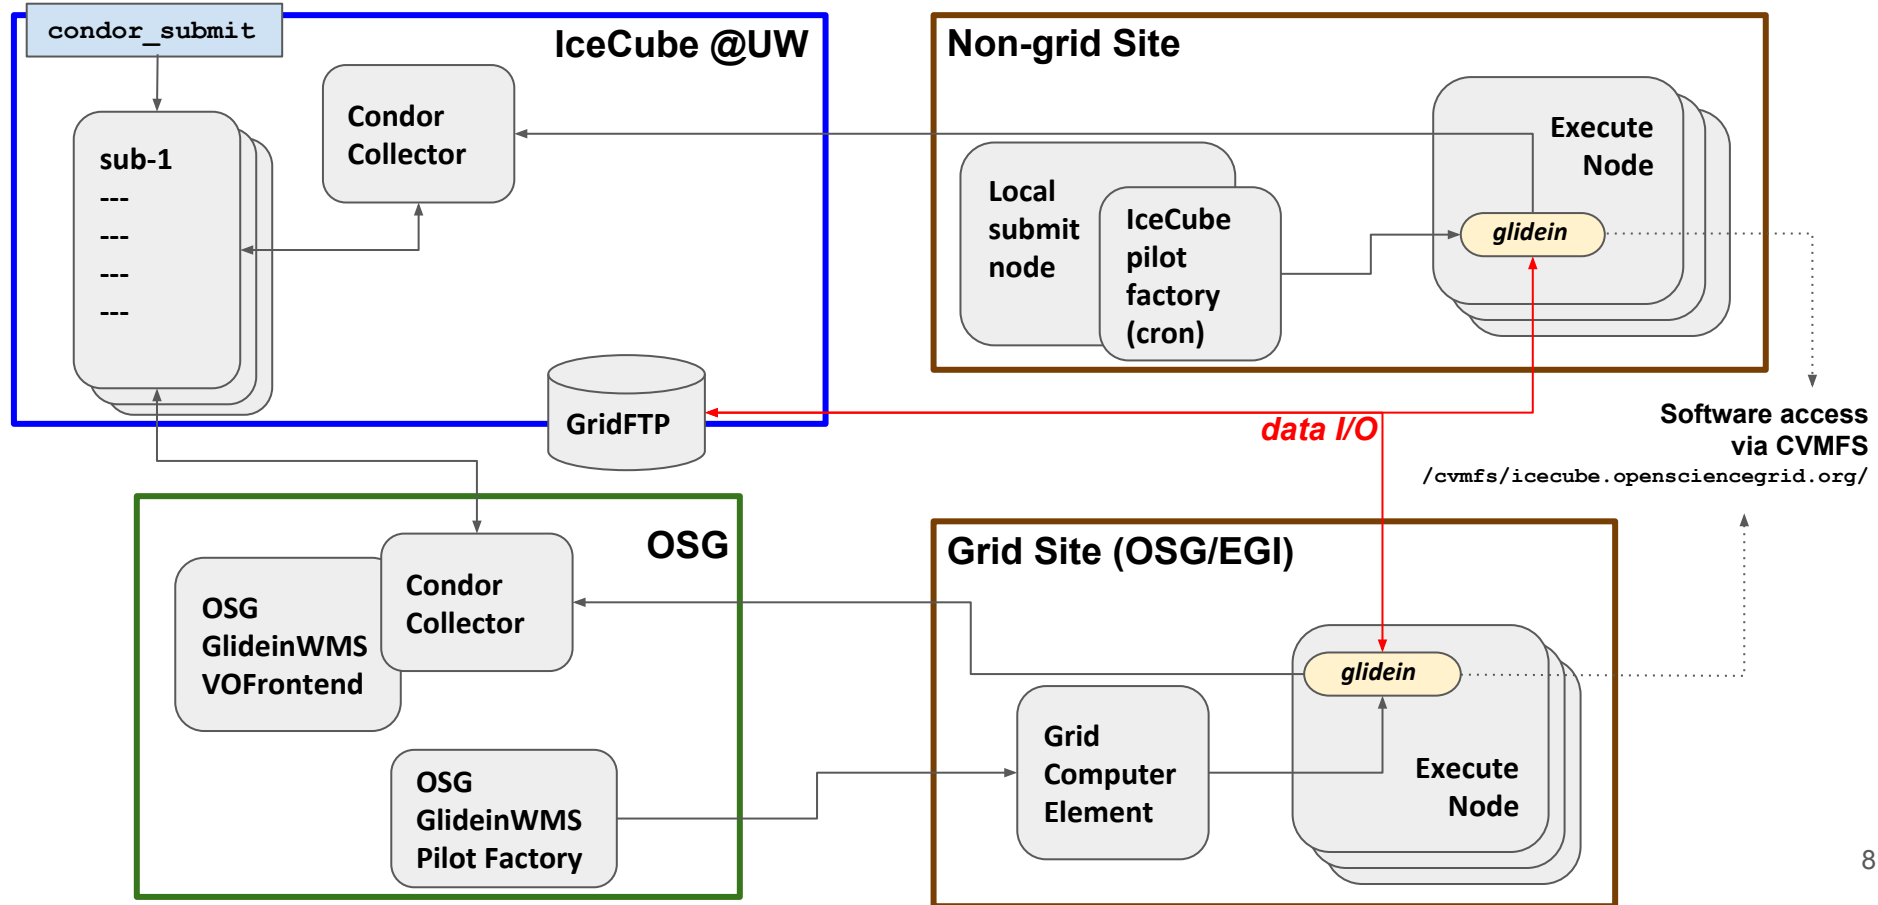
condor_submit

IceCube @UW

sub-1
---
---
---
---

Condor Collector

GridFTP

Non-grid Site

Local submit node

IceCube pilot factory (cron)

Execute Node

glidein

data I/O

Software access via CVMFS
/cvmfs/icecube.opensciencegrid.org/

OSG

OSG GlideinWMS VOFrontend

Condor Collector

OSG GlideinWMS Pilot Factory

Grid Site (OSG/EGI)

Grid Computer Element

glidein

Execute Node

8